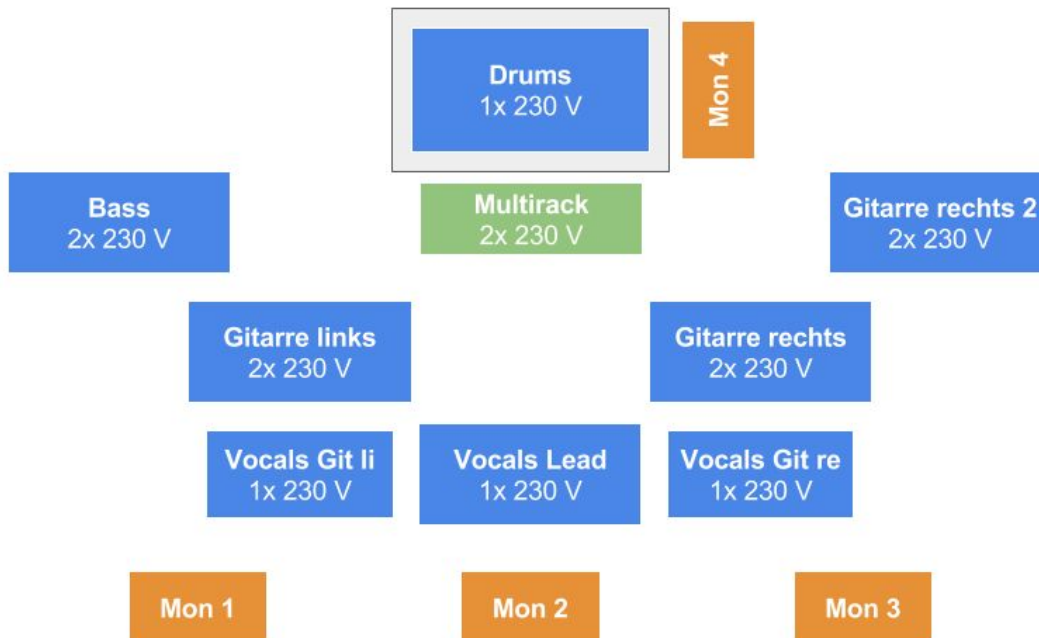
Drums
1x 230 V

Mon 4

Bass
2x 230 V

Multirack
2x 230 V

Gitarre rechts 2
2x 230 V

Gitarre links
2x 230 V

Gitarre rechts
2x 230 V

Vocals Git li
1x 230 V

Vocals Lead
1x 230 V

Vocals Git re
1x 230 V

Mon 1

Mon 2

Mon 3